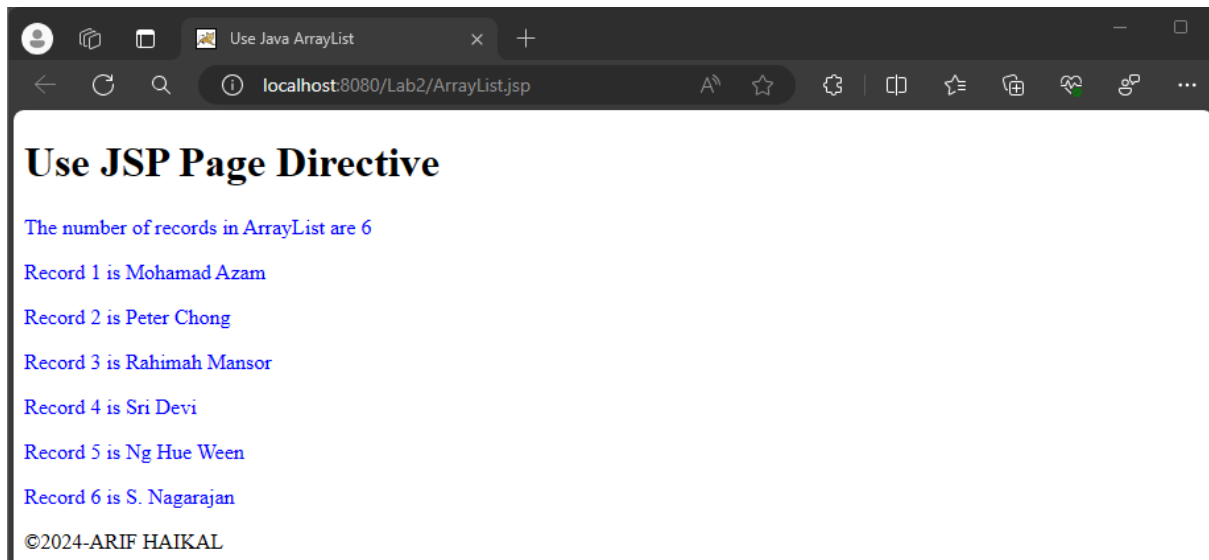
Use Java ArrayList

localhost:8080/Lab2/ArrayList.jsp

Use JSP Page Directive

The number of records in ArrayList are 6

Record 1 is Mohamad Azam

Record 2 is Peter Chong

Record 3 is Rahimah Mansor

Record 4 is Sri Devi

Record 5 is Ng Hue Ween

Record 6 is S. Nagarajan

©2024-ARIF HAIKAL